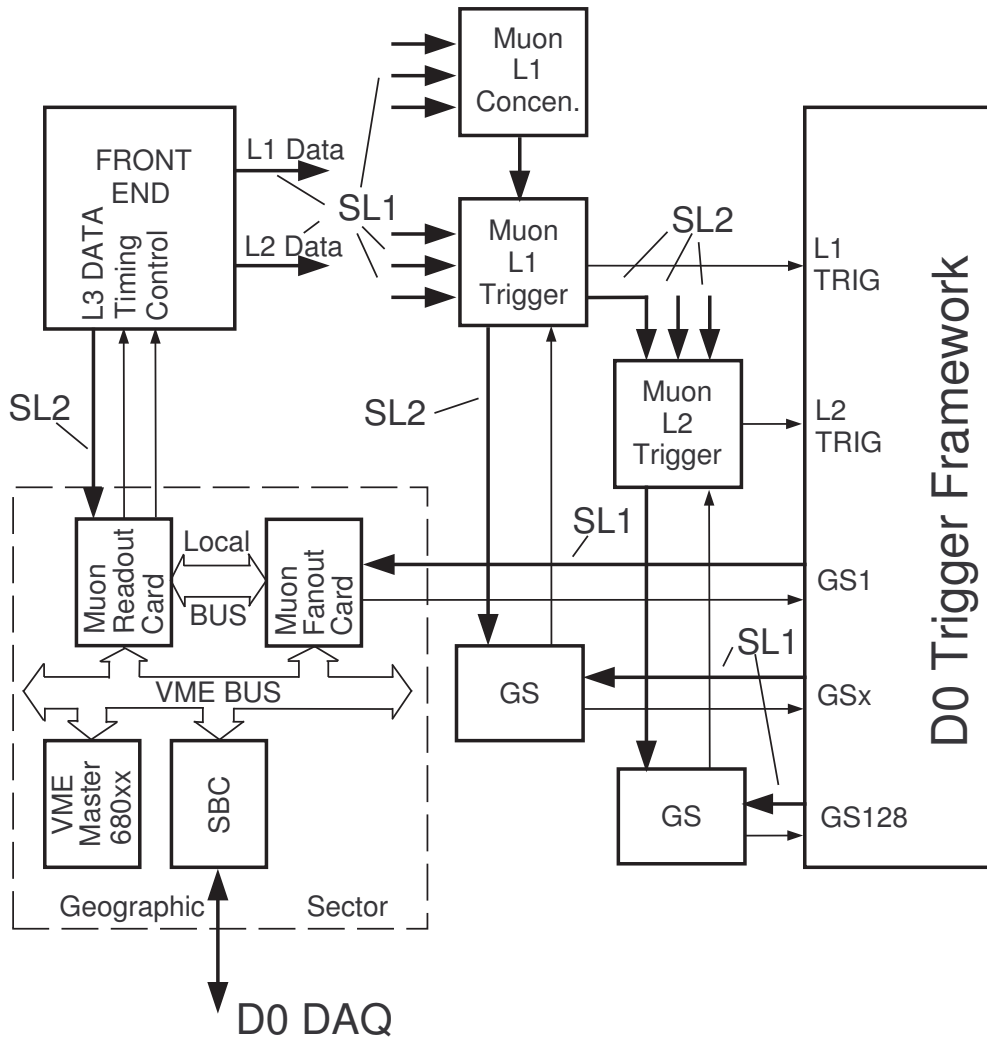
Muon L1 Concen.

FRONT END

L3 DATA Timing Control

L1 Data

L2 Data

SL1

Muon L1 Trigger

SL2

L1 TRIG

D0 Trigger Framework

SL2

SL2

Muon L2 Trigger

L2 TRIG

SL1

Muon Readout Card

Local

BUS

Muon Fanout Card

GS1

VME BUS

GS

SL1

GSx

VME Master 680xx

SBC

GS

GS128

Geographic

Sector

D0 DAQ